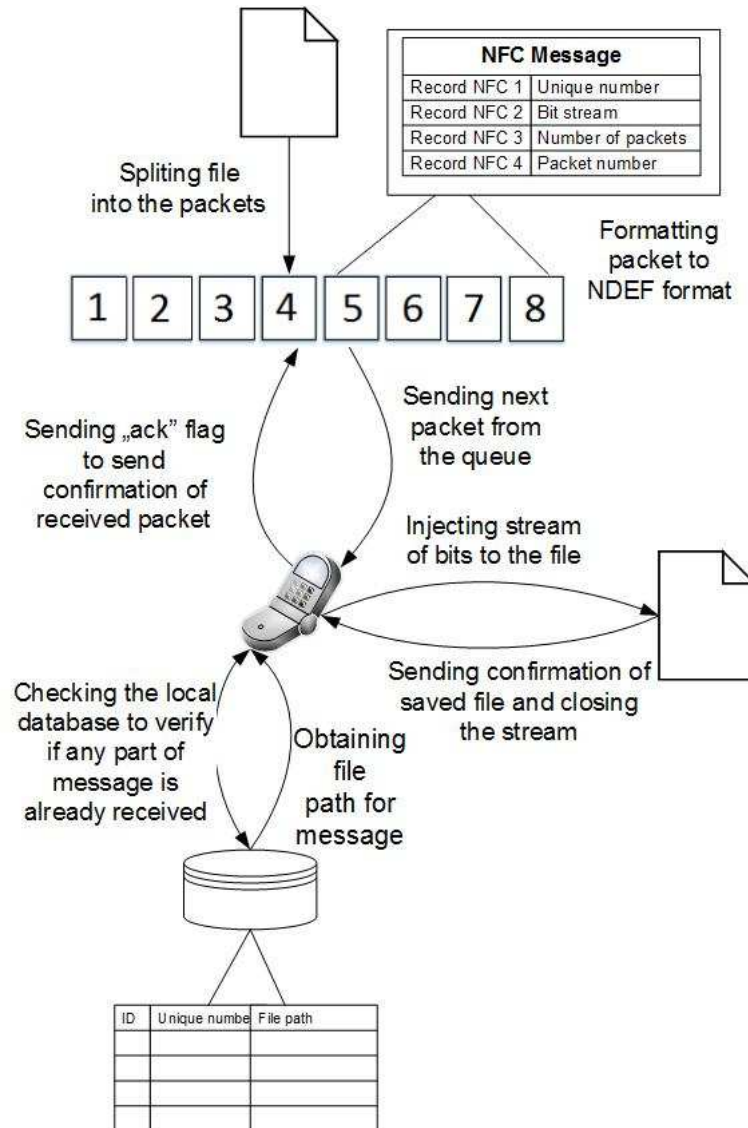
| NFC Message | |
|---|---|
| Record NFC 1 | Unique number |
| Record NFC 2 | Bit stream |
| Record NFC 3 | Number of packets |
| Record NFC 4 | Packet number |

Spliting file into the packets

Formatting packet to NDEF format

1 2 3 4 5 6 7 8

Sending „ack" flag to send confirmation of received packet

Sending next packet from the queue

Injecting stream of bits to the file

Sending confirmation of saved file and closing the stream

Checking the local database to verify if any part of message is already received

Obtaining file path for message

| ID | Unique numbe | File path |
|---|---|---|
| | | |
| | | |
| | | |
| | | |